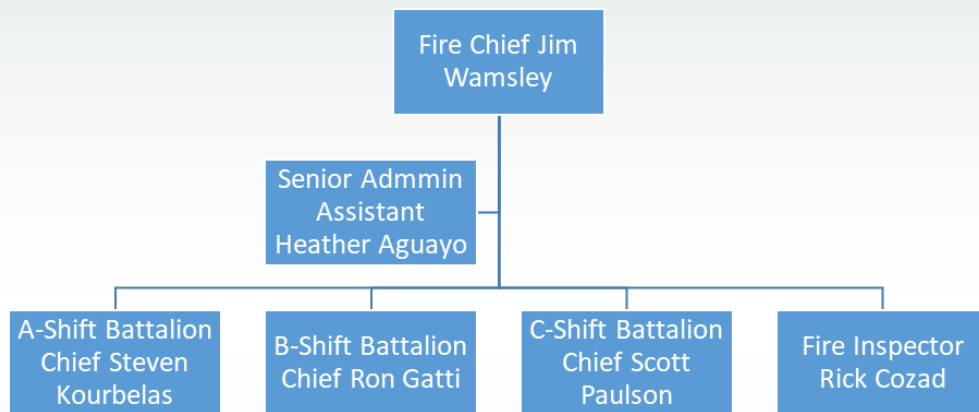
Fire Chief Jim Wamsley

Senior Admmin Assistant Heather Aguayo

A-Shift Battalion Chief Steven Kourbelas

B-Shift Battalion Chief Ron Gatti

C-Shift Battalion Chief Scott Paulson

Fire Inspector Rick Cozad